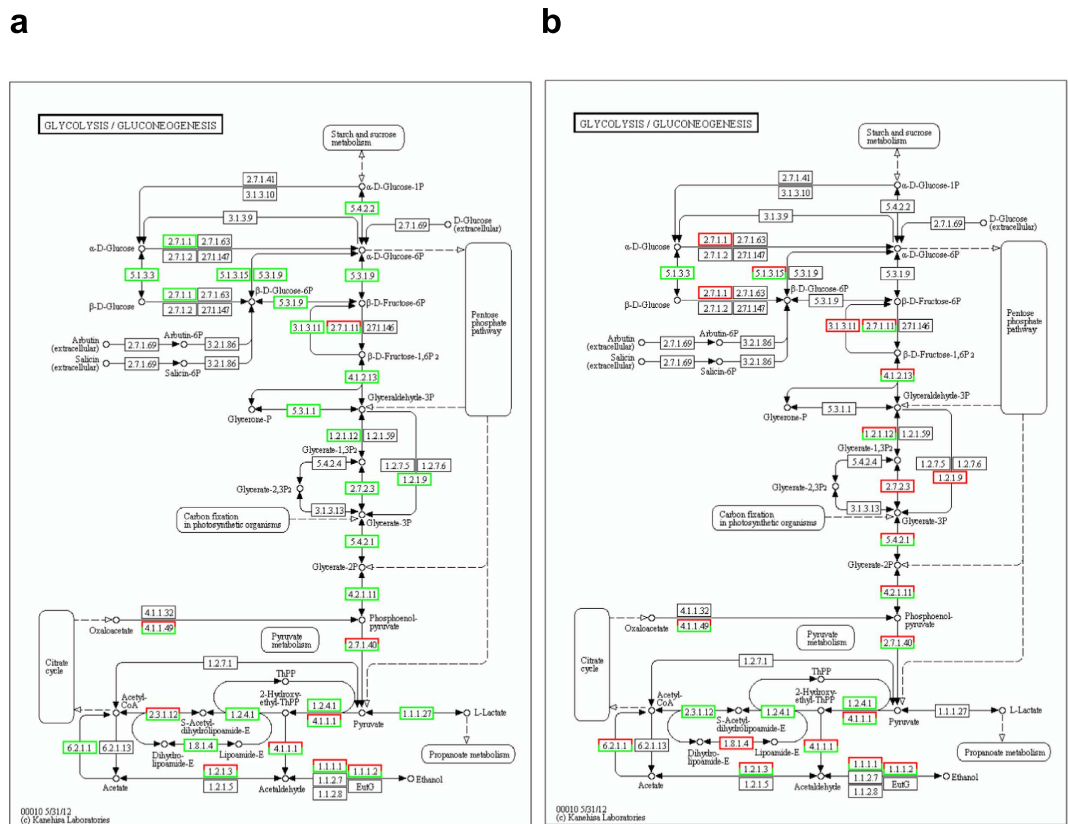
a

GLYCOLYSIS / GLUCONEOGENESIS

Starch and sucrose metabolism

2.7.1.41
3.1.3.10
α-D-Glucose-1P
5.4.2.2
3.1.3.9
2.7.1.69
D-Glucose (extracellular)
α-D-Glucose
2.7.1.1
2.7.1.63
2.7.1.2
2.7.1.147
α-D-Glucose-6P
5.1.3.3
5.1.3.15
5.3.1.9
5.3.1.9
β-D-Glucose-6P
β-D-Glucose
2.7.1.1
2.7.1.63
2.7.1.2
2.7.1.147
5.3.1.9
β-D-Fructose-6P
Pentose phosphate pathway
Arbutin (extracellular)
2.7.1.69
Arbutin-6P
3.2.1.86
3.1.3.11
2.7.1.11
2.7.1.146
Salicin (extracellular)
2.7.1.69
Salicin-6P
3.2.1.86
β-D-Fructose-1,6P2
4.1.2.13
Glyceraldehyde-3P
Glycerone-P
5.3.1.1
1.2.1.12
1.2.1.59
Glycerate-1,3P2
5.4.2.4
1.2.7.5
1.2.7.6
1.2.1.9
Glycerate-2,3P2
2.7.2.3
Carbon fixation in photosynthetic organisms
3.1.3.13
Glycerate-3P
5.4.2.1
Glycerate-2P
4.2.1.11
4.1.1.32
Oxaloacetate
4.1.1.49
Phosphoenol-pyruvate
Pyruvate metabolism
2.7.1.40
Citrate cycle
1.2.7.1
ThPP
Acetyl-CoA
2-Hydroxy-ethyl-ThPP
1.2.4.1
2.3.1.12
S-Acetyl-dihydrolipoamide-E
1.2.4.1
4.1.1.1
1.1.1.27
L-Lactate
Pyruvate
Dihydro-lipoamide-E
1.8.1.4
Lipoamide-E
4.1.1.1
Propanoate metabolism
6.2.1.1
6.2.1.13
1.2.1.3
1.1.1.1
1.1.1.2
1.1.2.7
EutG
Ethanol
Acetate
1.2.1.5
Acetaldehyde
1.1.2.8
00010 5/31/12
(c) Kanehisa Laboratories

b

GLYCOLYSIS / GLUCONEOGENESIS

Starch and sucrose metabolism

2.7.1.41
3.1.3.10
α-D-Glucose-1P
5.4.2.2
3.1.3.9
2.7.1.69
D-Glucose (extracellular)
α-D-Glucose
2.7.1.1
2.7.1.63
2.7.1.2
2.7.1.147
α-D-Glucose-6P
5.1.3.3
5.1.3.15
5.3.1.9
5.3.1.9
β-D-Glucose-6P
β-D-Glucose
2.7.1.1
2.7.1.63
2.7.1.2
2.7.1.147
5.3.1.9
β-D-Fructose-6P
Pentose phosphate pathway
Arbutin (extracellular)
2.7.1.69
Arbutin-6P
3.2.1.86
3.1.3.11
2.7.1.11
2.7.1.146
Salicin (extracellular)
2.7.1.69
Salicin-6P
3.2.1.86
β-D-Fructose-1,6P2
4.1.2.13
Glyceraldehyde-3P
Glycerone-P
5.3.1.1
1.2.1.12
1.2.1.59
Glycerate-1,3P2
5.4.2.4
1.2.7.5
1.2.7.6
1.2.1.9
Glycerate-2,3P2
2.7.2.3
Carbon fixation in photosynthetic organisms
3.1.3.13
Glycerate-3P
5.4.2.1
Glycerate-2P
4.2.1.11
4.1.1.32
Oxaloacetate
4.1.1.49
Phosphoenol-pyruvate
Pyruvate metabolism
2.7.1.40
Citrate cycle
1.2.7.1
ThPP
Acetyl-CoA
2-Hydroxy-ethyl-ThPP
1.2.4.1
2.3.1.12
S-Acetyl-dihydrolipoamide-E
1.2.4.1
4.1.1.1
1.1.1.27
L-Lactate
Pyruvate
Dihydro-lipoamide-E
1.8.1.4
Lipoamide-E
4.1.1.1
Propanoate metabolism
6.2.1.1
6.2.1.13
1.2.1.3
1.1.1.1
1.1.1.2
1.1.2.7
EutG
Ethanol
Acetate
1.2.1.5
Acetaldehyde
1.1.2.8
00010 5/31/12
(c) Kanehisa Laboratories